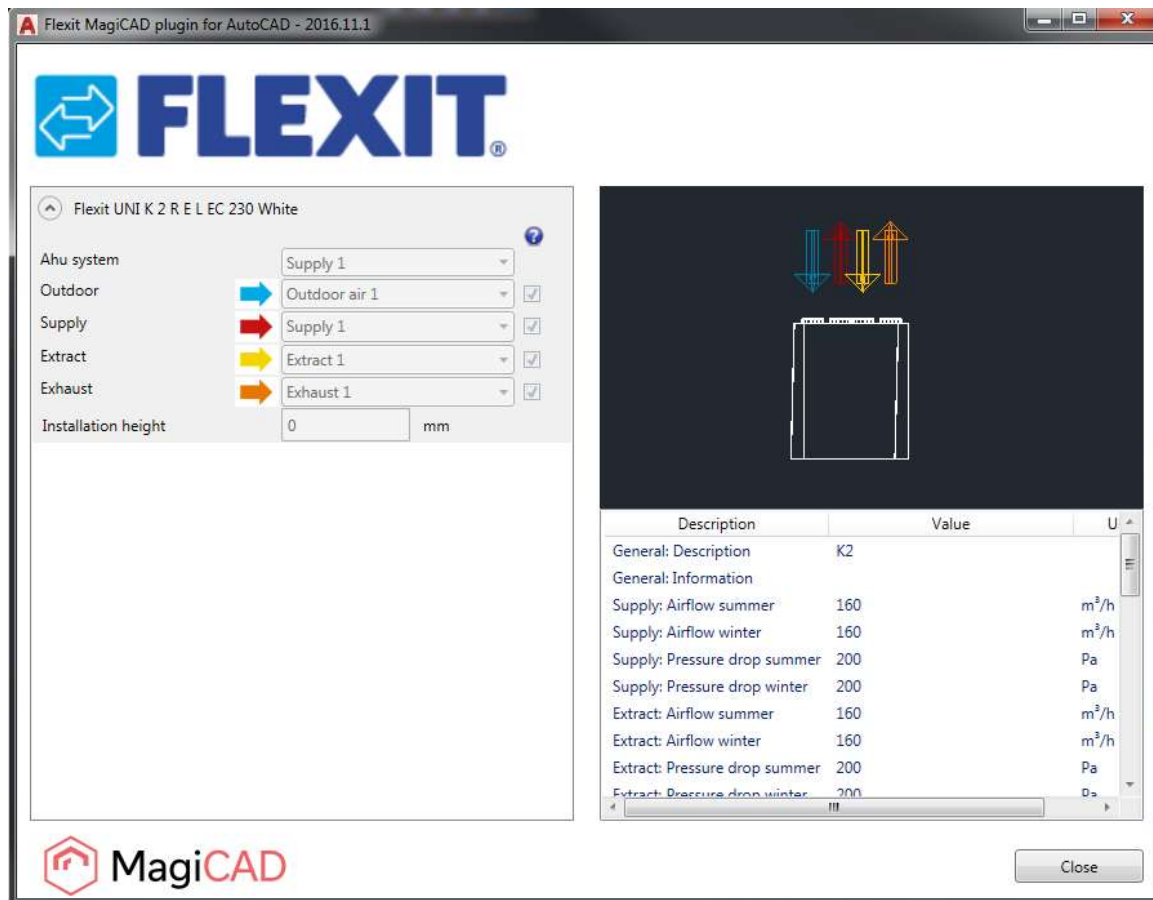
Flexit MagiCAD plugin for AutoCAD - 2016.11.1

FLEXIT®

Flexit UNI K 2 R E L EC 230 White

Ahu system | Supply 1
Outdoor | Outdoor air 1
Supply | Supply 1
Extract | Extract 1
Exhaust | Exhaust 1
Installation height | 0 | mm

| Description | Value | U |
|---|---|---|
| General: Description | K2 | |
| General: Information | | |
| Supply: Airflow summer | 160 | $m^3/h$ |
| Supply: Airflow winter | 160 | $m^3/h$ |
| Supply: Pressure drop summer | 200 | Pa |
| Supply: Pressure drop winter | 200 | Pa |
| Extract: Airflow summer | 160 | $m^3/h$ |
| Extract: Airflow winter | 160 | $m^3/h$ |
| Extract: Pressure drop summer | 200 | Pa |
| Extract: Pressure drop winter | 200 | Pa |

MagiCAD

Close